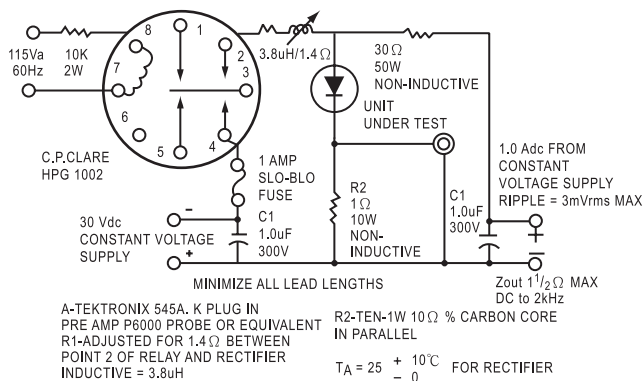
115Va
60Hz

10K
2W

8
1
2
3
7
6
5
4

3.8uH/1.4 $\Omega$

30 $\Omega$
50W
NON-INDUCTIVE

UNIT
UNDER TEST

C.P.CLARE
HPG 1002

1 AMP
SLO-BLO
FUSE

1.0 Adc FROM
CONSTANT
VOLTAGE SUPPLY
RIPPLE = 3mVrms MAX

R2
1 $\Omega$
10W
NON-
INDUCTIVE

C1
1.0uF
300V

30 Vdc
CONSTANT VOLTAGE
SUPPLY

-
+

C1
1.0uF
300V

-
+

MINIMIZE ALL LEAD LENGTHS

Zout $1^1/_2\Omega$ MAX
DC to 2kHz

A-TEKTRONIX 545A. K PLUG IN
PRE AMP P6000 PROBE OR EQUIVALENT
R1-ADJUSTED FOR 1.4 $\Omega$ BETWEEN
POINT 2 OF RELAY AND RECTIFIER
INDUCTIVE = 3.8uH

R2-TEN-1W 10 $\Omega$ % CARBON CORE
IN PARALLEL

$T_A = 25 \begin{smallmatrix} +10^\circ C \\ -0 \end{smallmatrix}$ FOR RECTIFIER